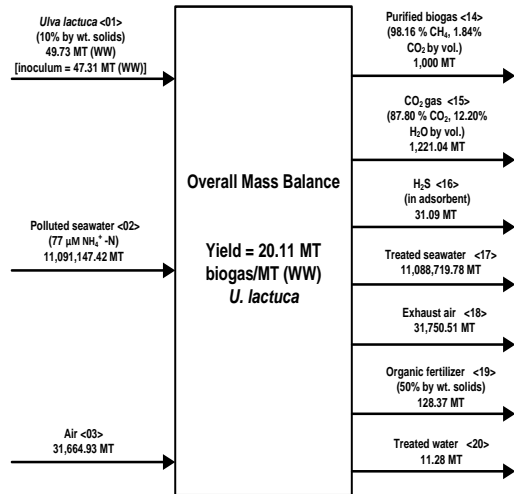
Ulva lactuca <01>
(10% by wt. solids)
49.73 MT (WW)
[inoculum = 47.31 MT (WW)]

Polluted seawater <02>
(77 μM $NH_4^+$ -N)
11,091,147.42 MT

Air <03>
31,664.93 MT

Overall Mass Balance

Yield = 20.11 MT biogas/MT (WW) U. lactuca

Purified biogas <14>
(98.16 % $CH_4$, 1.84% $CO_2$ by vol.)
1,000 MT

$CO_2$ gas <15>
(87.80 % $CO_2$, 12.20% $H_2O$ by vol.)
1,221.04 MT

$H_2S$ <16>
(in adsorbent)
31.09 MT

Treated seawater <17>
11,088,719.78 MT

Exhaust air <18>
31,750.51 MT

Organic fertilizer <19>
(50% by wt. solids)
128.37 MT

Treated water <20>
11.28 MT